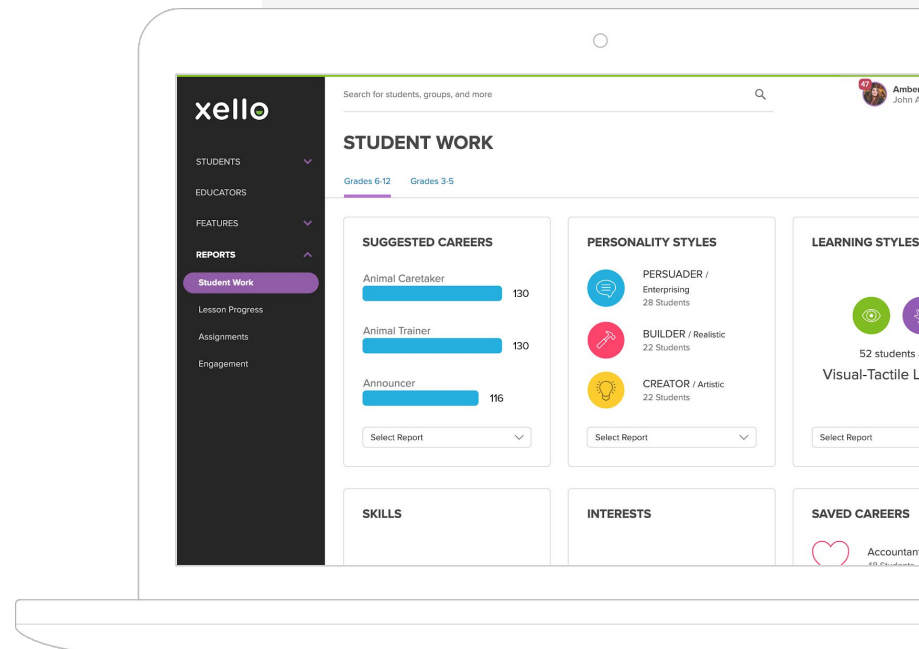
xello

STUDENTS

EDUCATORS

FEATURES

REPORTS

Student Work

Lesson Progress

Assignments

Engagement

Search for students, groups, and more

47 Amber
John A

STUDENT WORK

Grades 6-12 Grades 3-5

SUGGESTED CAREERS

Animal Caretaker 130

Animal Trainer 130

Announcer 116

Select Report

PERSONALITY STYLES

PERSUADER / Enterprising
28 Students

BUILDER / Realistic
22 Students

CREATOR / Artistic
22 Students

Select Report

LEARNING STYLES

52 students

Visual-Tactile L

Select Report

SKILLS

INTERESTS

SAVED CAREERS

Accountan
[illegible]